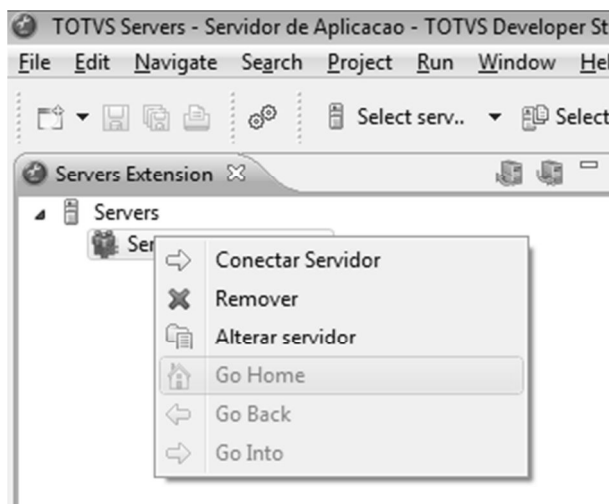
TOTVS Servers - Servidor de Aplicacao - TOTVS Developer St

File Edit Navigate Search Project Run Window Hel

Select serv.. ▾ Select

Servers Extension

Servers

Ser

Conectar Servidor

Remover

Alterar servidor

Go Home

Go Back

Go Into